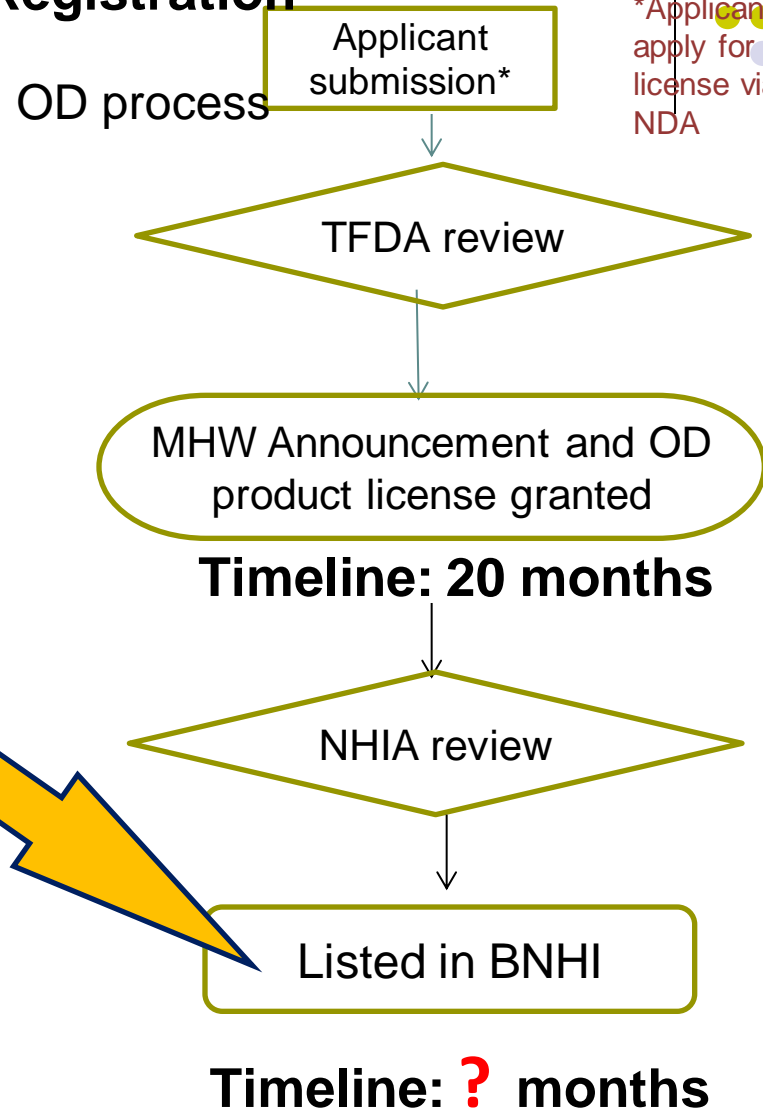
Registration

OD process

Applicant submission*

*Applican apply for license vi NDA

TFDA review

MHW Announcement and OD product license granted

Timeline: 20 months

NHIA review

Listed in BNHI

Timeline: ? months